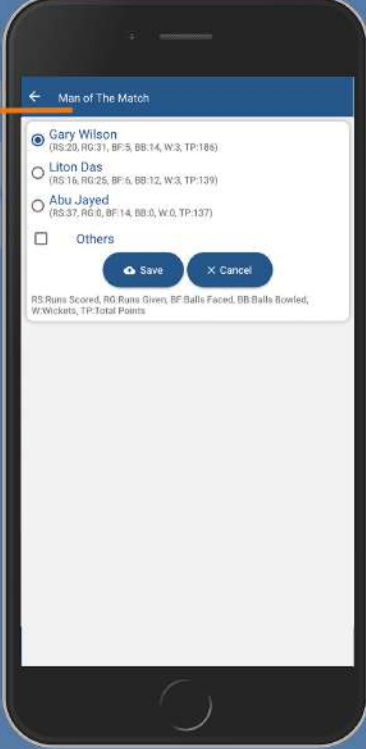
Man of The Match

Gary Wilson
(RS:20, RG:31, BF:5, BB:14, W:3, TP:186)

Liton Das
(RS:16, RG:25, BF:6, BB:12, W:3, TP:139)

Abu Jayed
(RS:37, RG:0, BF:14, BB:0, W:0, TP:137)

Others

Save
× Cancel

RS:Runs Scored, RG:Runs Given, BF:Balls Faced, BB:Balls Bowled, W:Wickets, TP:Total Points